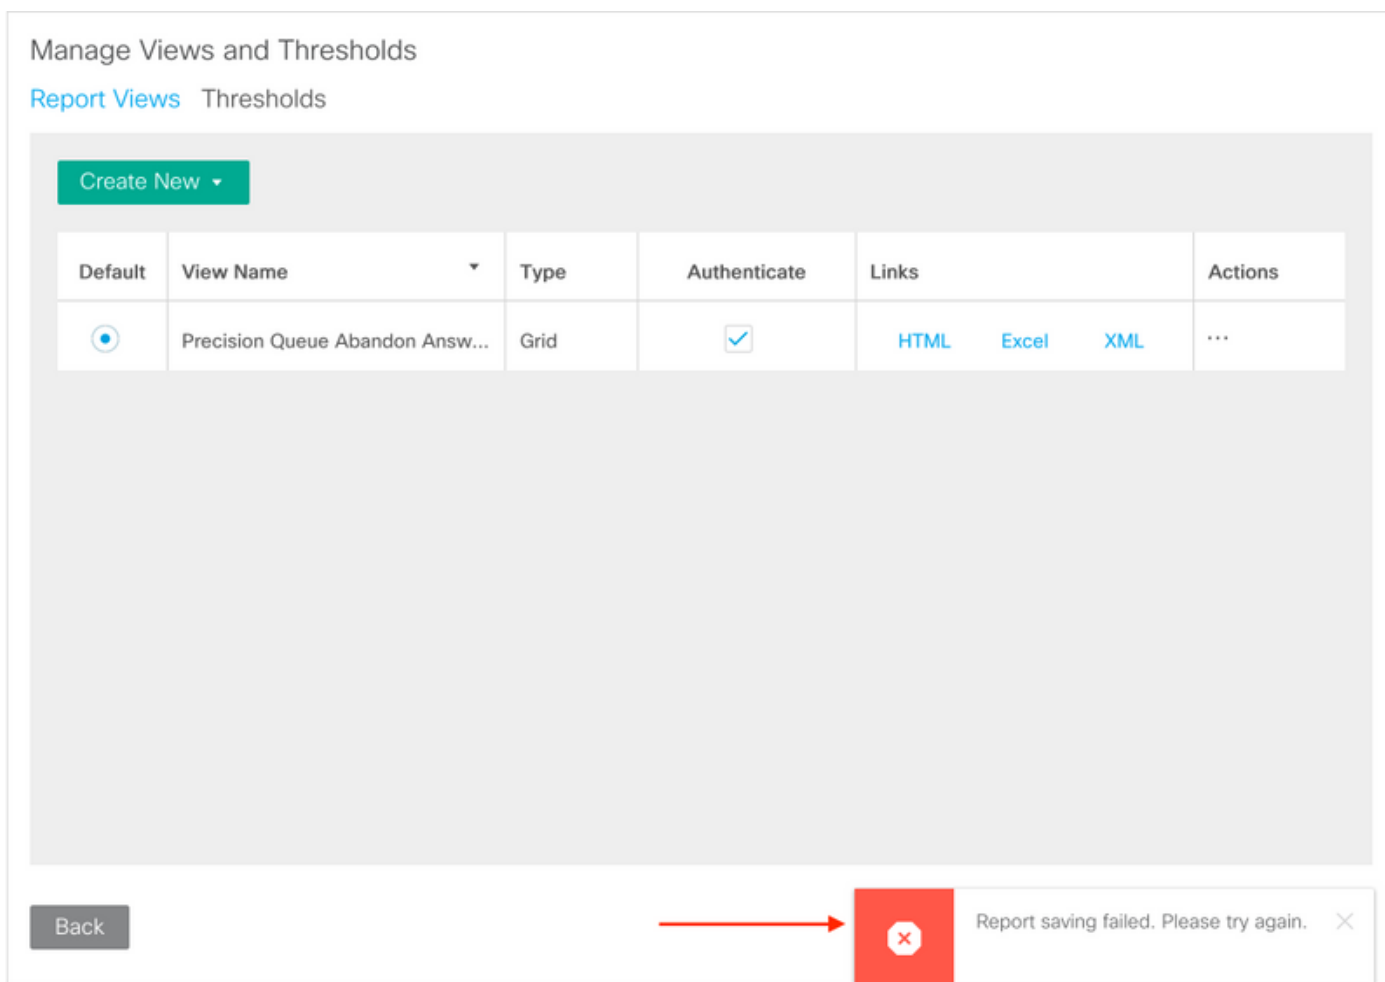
Manage Views and Thresholds

Report Views Thresholds

Create New

| Default | View Name | Type | Authenticate | Links | Actions |
|---|---|---|---|---|---|
| | Precision Queue Abandon Answ... | Grid | | HTML Excel XML | ... |

Back

Report saving failed. Please try again.